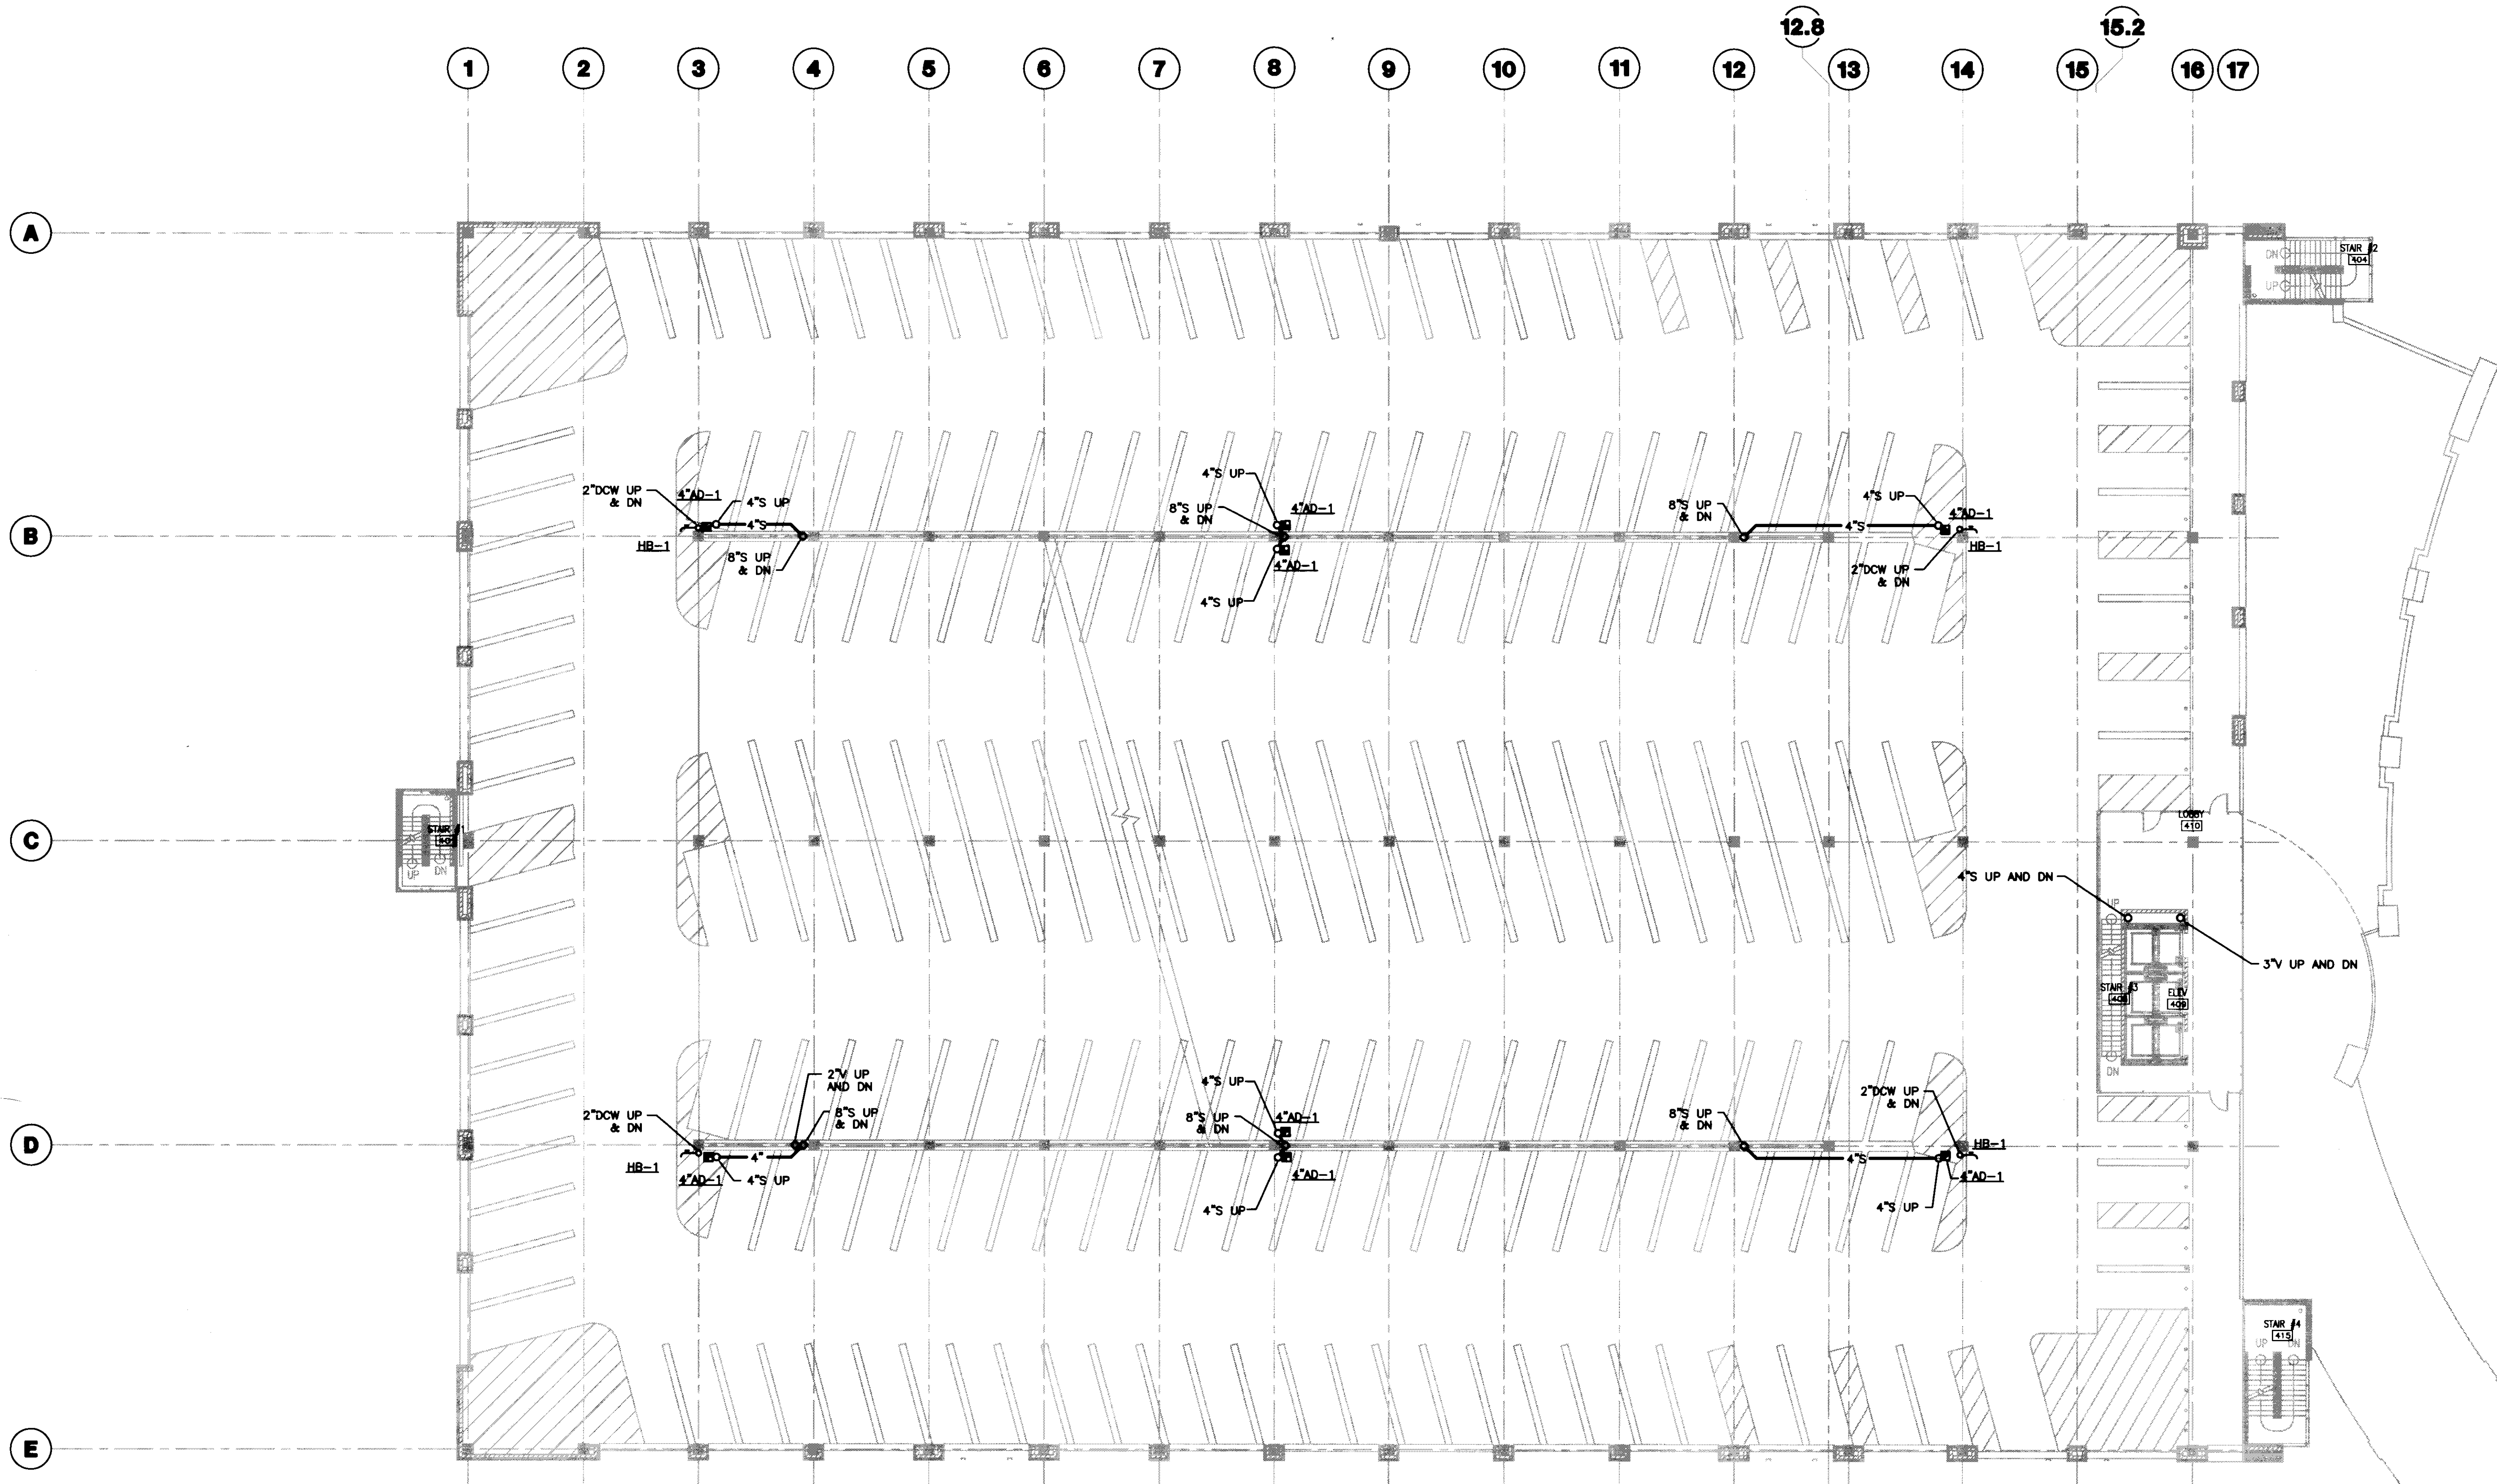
12.8
15.2
1
2
3
4
5
6
7
8
9
10
11
12
13
14
15
16
17
A
B
C
D
E

STAIR #2
404
DN
UP

2"DCW UP & DN
4"AD-1
4"S UP
4"S
HB-1
8"S UP & DN

4"S UP
8"S UP & DN
4"AD-1
4"AD-1
4"S UP

8"S UP & DN
4"S
4"S UP
4"AD-1
HB-1
2"DCW UP & DN

STAIR
403
UP
DN

LOBBY
410
4"S UP AND DN
UP
3"V UP AND DN
STAIR #3
408
ELEV
409
DN

2"DCW UP & DN
2"V UP AND DN
8"S UP & DN
HB-1
4"
4"AD-1
4"S UP

4"S UP
8"S UP & DN
4"AD-1
4"AD-1
4"S UP

8"S UP & DN
2"DCW UP & DN
HB-1
4"S
4"AD-1
4"S UP

STAIR #4
415
UP
DN